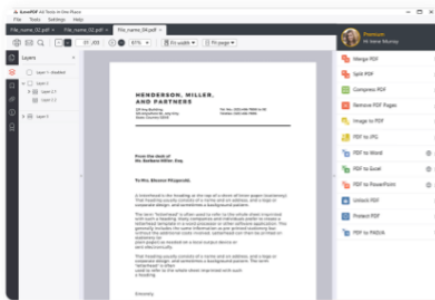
File Tools Settings Help

File_name_02.pdf

File_name_03.pdf

File_name_04.pdf

Fit width

Fit page

Layers

Layer 1 - Disabled

Layer 2

Layer 2.1

Layer 2.2

Layer 3

HENDERSON, MILLER, AND PARTNERS

From the desk of
Mr. Barbara Miller, Esq.

To Mrs. Eleanor Fitzgerald

Sincerely,

Premium
Hi Jane Murray

Merge PDF

Split PDF

Compress PDF

Remove PDF Pages

Image to PDF

PDF to JPG

PDF to Word

PDF to Excel

PDF to PowerPoint

Unlock PDF

Protect PDF

PDF to PDF/A